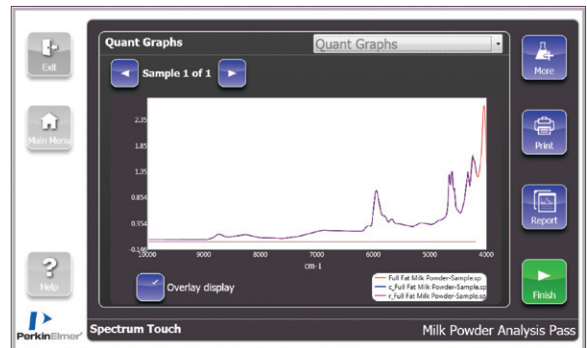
Exit

Main Menu

Help

PerkinElmer

Quant Graphs

Quant Graphs

Sample 1 of 1

More

Print

Report

Finish

2.35

1.85

1.35

0.854

0.354

-0.146

10000

9000

8000

7000

6000

5000

4000

cm-1

Overlay display

Full Fat Milk Powder-Sample.sp

c_Full Fat Milk Powder-Sample.sp

r_Full Fat Milk Powder-Sample.sp

Spectrum Touch

Milk Powder Analysis Pass